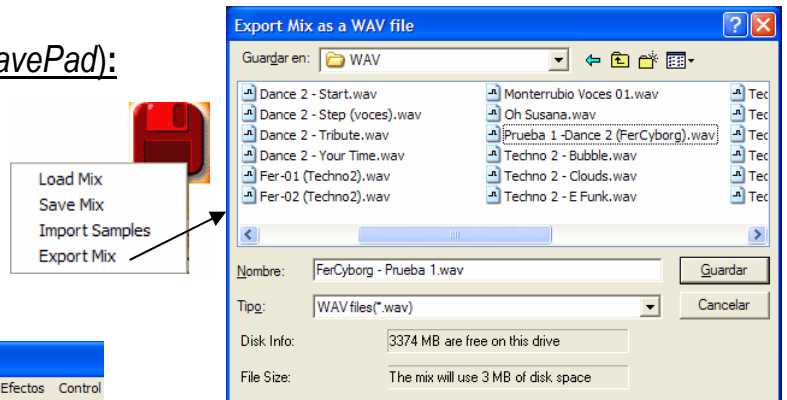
avePad):

Load Mix
Save Mix
Import Samples
Export Mix

Efectos Control

Export Mix as a WAV file

Guardar en: WAV

Dance 2 - Start.wav
Dance 2 - Step (voces).wav
Dance 2 - Tribute.wav
Dance 2 - Your Time.wav
Fer-01 (Techno2).wav
Fer-02 (Techno2).wav

Monterrubio Voces 01.wav
Oh Susana.wav
Prueba 1 -Dance 2 (FerCyborg).wav
Techno 2 - Bubble.wav
Techno 2 - Clouds.wav
Techno 2 - E Funk.wav

Tec
Tec
Tec
Tec
Tec
Tec

Nombre: FerCyborg - Prueba 1.wav
Guardar

Tipo: WAV files(*.wav)
Cancelar

Disk Info: 3374 MB are free on this drive

File Size: The mix will use 3 MB of disk space